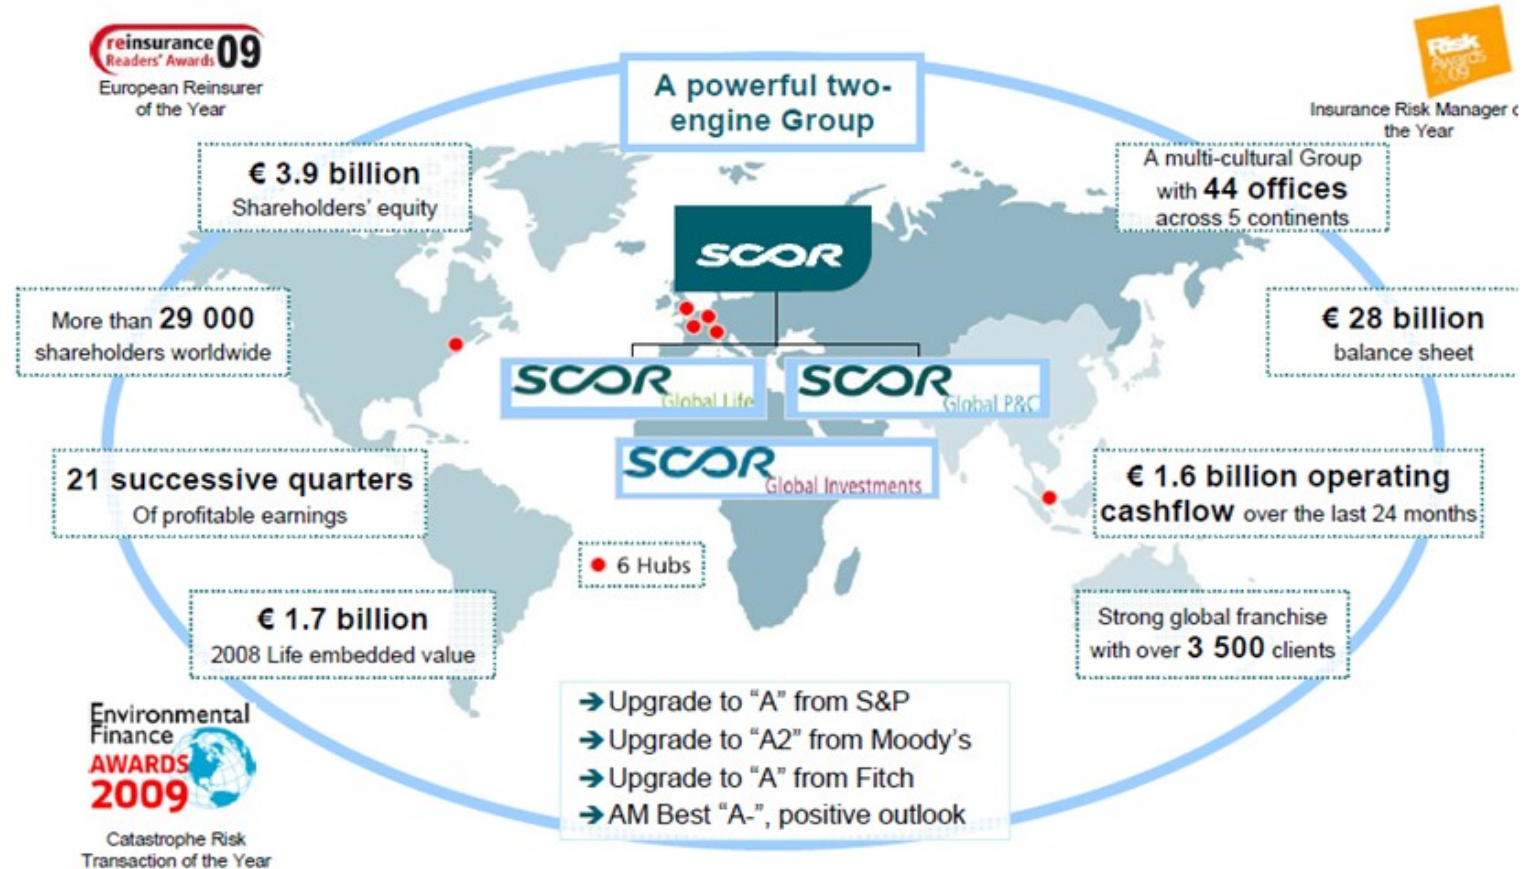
reinsurance Readers' Awards 09
European Reinsurer of the Year

A powerful two-engine Group

Risk Awards 2009
Insurance Risk Manager o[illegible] the Year

€ 3.9 billion
Shareholders' equity

A multi-cultural Group with 44 offices across 5 continents

SCOR

More than 29 000 shareholders worldwide

€ 28 billion
balance sheet

SCOR Global Life

SCOR Global P&C

SCOR Global Investments

21 successive quarters
Of profitable earnings

€ 1.6 billion operating cashflow over the last 24 months

6 Hubs

€ 1.7 billion
2008 Life embedded value

Strong global franchise with over 3 500 clients

Environmental Finance AWARDS 2009
Catastrophe Risk Transaction of the Year

➔Upgrade to "A" from S&P
➔Upgrade to "A2" from Moody's
➔Upgrade to "A" from Fitch
➔AM Best "A-", positive outlook